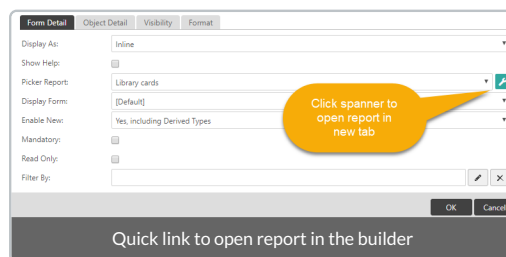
Form Detail | Object Detail | Visibility | Format

Display As: Inline

Show Help:

Picker Report: Library cards

Display Form: [Default]

Enable New: Yes, including Derived Types

Mandatory:

Read Only:

Filter By:

Click spanner to open report in new tab

OK | Cancel

Quick link to open report in the builder